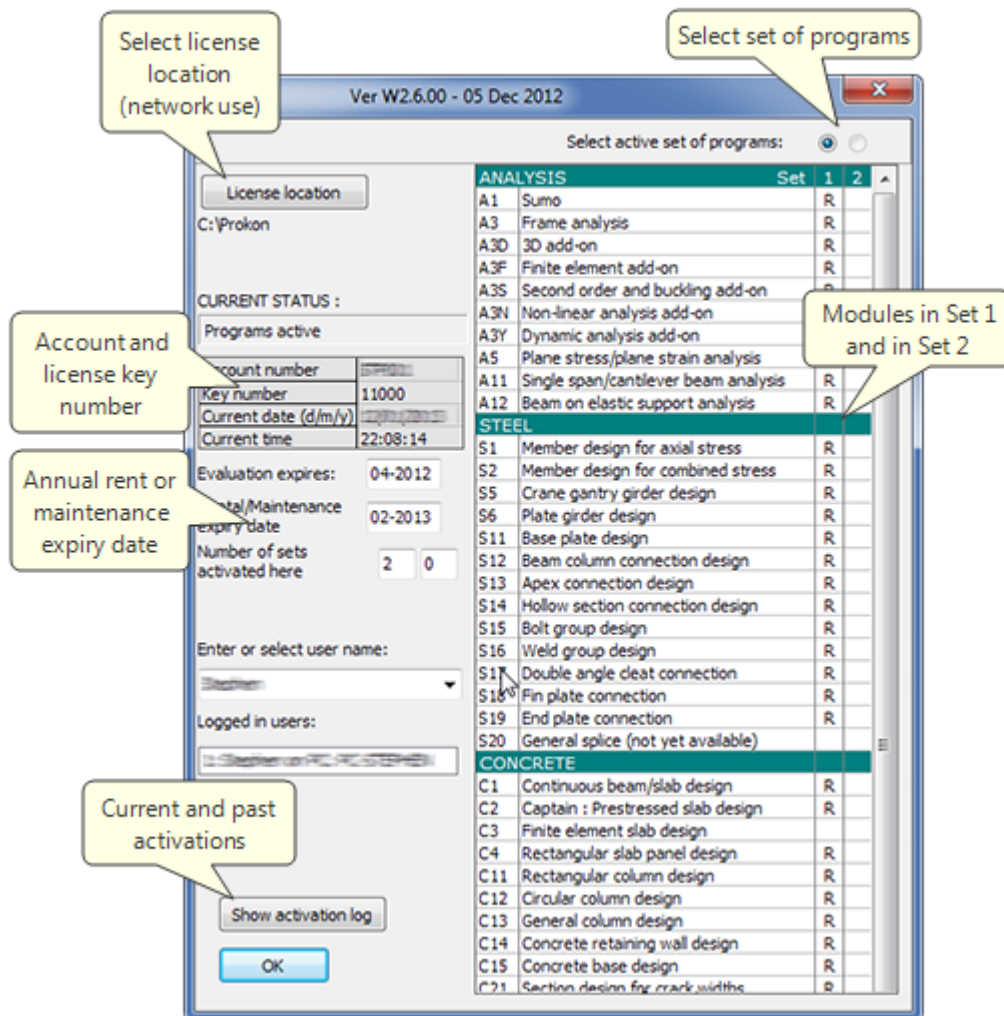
Select license location (network use)

Select set of programs

Ver W2.6.00 - 05 Dec 2012

Select active set of programs:

License location

C:\Prokon

CURRENT STATUS :

Programs active

Account and license key number

| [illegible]ccount number | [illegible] |
|---|---|
| Key number | 11000 |
| Current date (d/m/y) | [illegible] |
| Current time | 22:08:14 |

Annual rent or maintenance expiry date

Evaluation expires: 04-2012

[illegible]ntal/Maintenance expiry date 02-2013

Number of sets activated here 2 0

Enter or select user name:

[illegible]

Logged in users:

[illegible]

Current and past activations

Show activation log

OK

Modules in Set 1 and in Set 2

| ANALYSIS | Set | 1 | 2 |
|---|---|---|---|
| A1 | Sumo | R | |
| A3 | Frame analysis | R | |
| A3D | 3D add-on | R | |
| A3F | Finite element add-on | R | |
| A3S | Second order and buckling add-on | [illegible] | |
| A3N | Non-linear analysis add-on | | |
| A3Y | Dynamic analysis add-on | | |
| A5 | Plane stress/plane strain analysis | | |
| A11 | Single span/cantilever beam analysis | R | |
| A12 | Beam on elastic support analysis | R | |
| STEEL | | | |
| S1 | Member design for axial stress | R | |
| S2 | Member design for combined stress | R | |
| S5 | Crane gantry girder design | R | |
| S6 | Plate girder design | R | |
| S11 | Base plate design | R | |
| S12 | Beam column connection design | R | |
| S13 | Apex connection design | R | |
| S14 | Hollow section connection design | R | |
| S15 | Bolt group design | R | |
| S16 | Weld group design | R | |
| S1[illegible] | Double angle cleat connection | R | |
| S1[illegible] | Fin plate connection | R | |
| S19 | End plate connection | R | |
| S20 | General splice (not yet available) | | |
| CONCRETE | | | |
| C1 | Continuous beam/slab design | R | |
| C2 | Captain : Prestressed slab design | R | |
| C3 | Finite element slab design | | |
| C4 | Rectangular slab panel design | R | |
| C11 | Rectangular column design | R | |
| C12 | Circular column design | R | |
| C13 | General column design | R | |
| C14 | Concrete retaining wall design | R | |
| C15 | Concrete base design | R | |
| C21 | Section design for crack widths | R | |